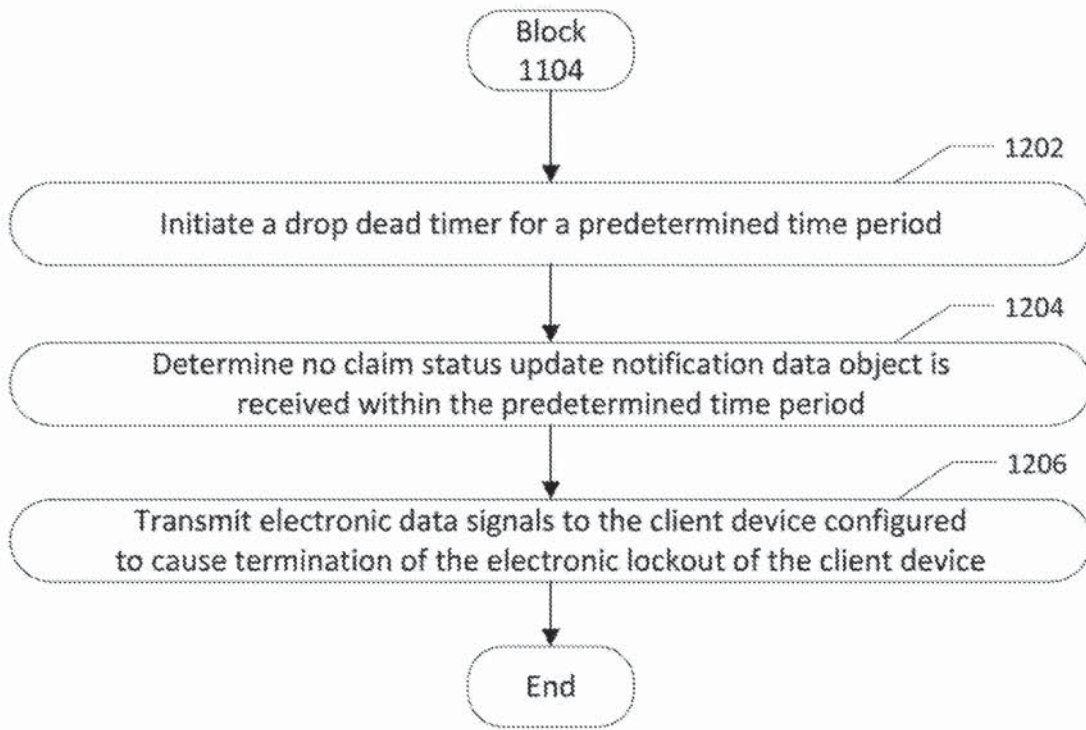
Block
1104

1202

Initiate a drop dead timer for a predetermined time period

1204

Determine no claim status update notification data object is received within the predetermined time period

1206

Transmit electronic data signals to the client device configured to cause termination of the electronic lockout of the client device

End